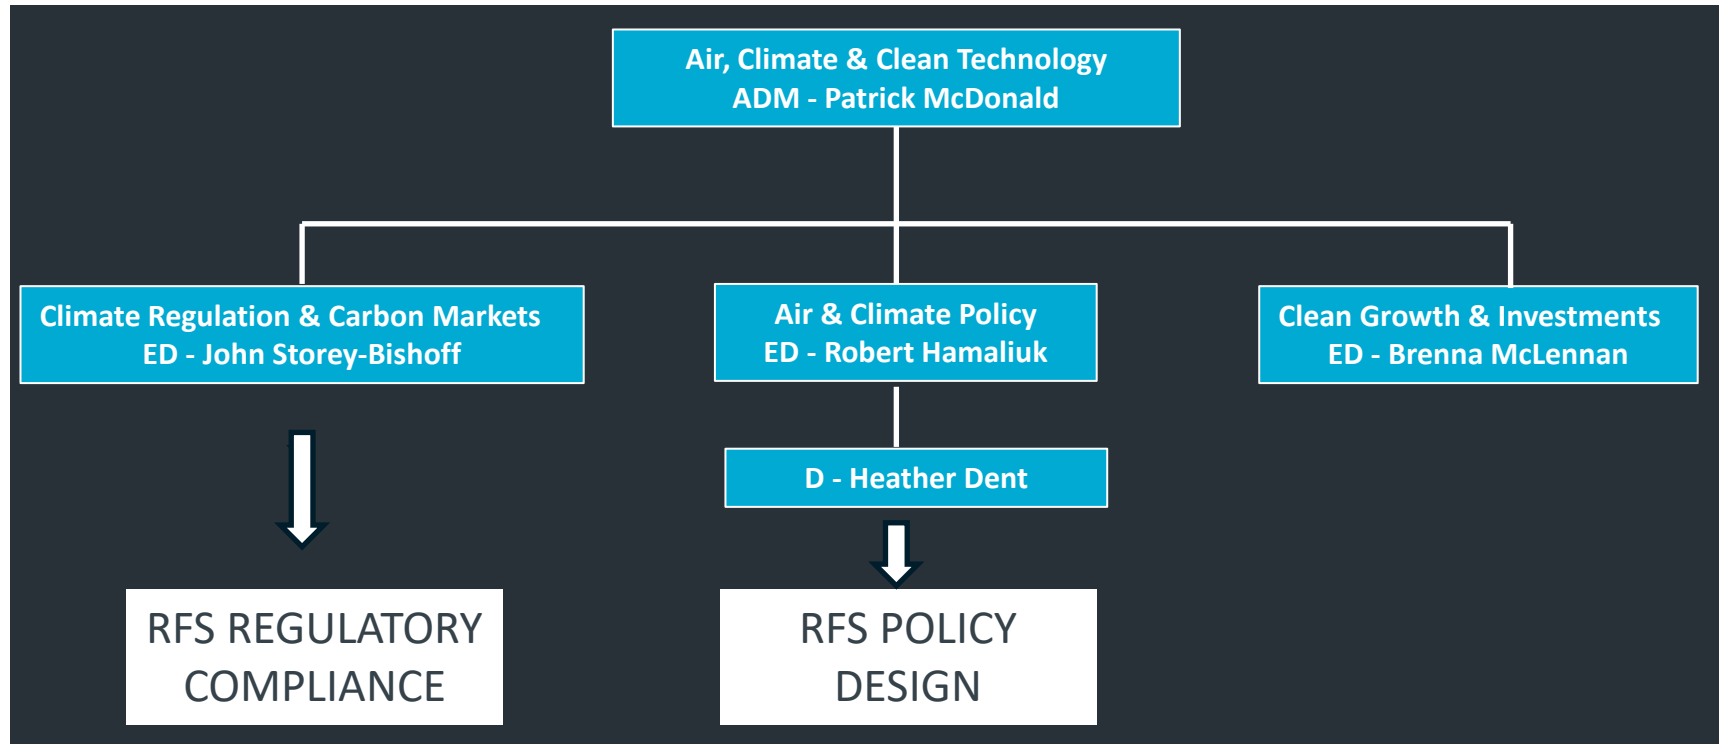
Air, Climate & Clean Technology
ADM - Patrick McDonald

Climate Regulation & Carbon Markets
ED - John Storey-Bishoff

Air & Climate Policy
ED - Robert Hamaliuk

Clean Growth & Investments
ED - Brenna McLennan

D - Heather Dent

RFS REGULATORY COMPLIANCE

RFS POLICY DESIGN